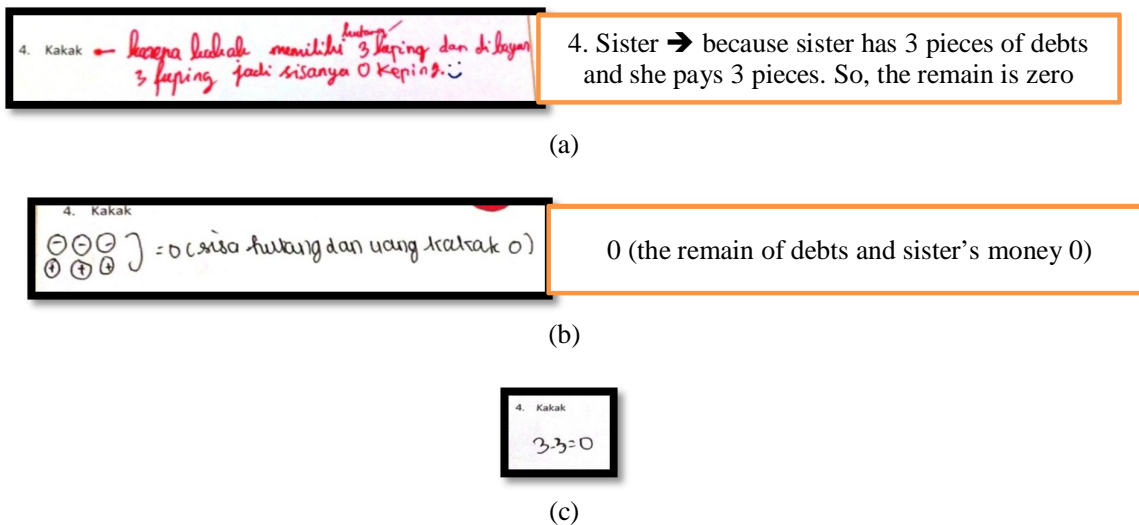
4. Kakak ← karena kakak memiliki hutang 3 keping dan di bayar 3 keping jadi sisanya 0 keping. :)

4. Sister ➔ because sister has 3 pieces of debts and she pays 3 pieces. So, the remain is zero

(a)

4. Kakak

⊖⊖⊖ ⊕⊕⊕ ] = 0 (sisa hutang dan uang kakak 0)

0 (the remain of debts and sister's money 0)

(b)

4. Kakak

$3-3=0$

(c)